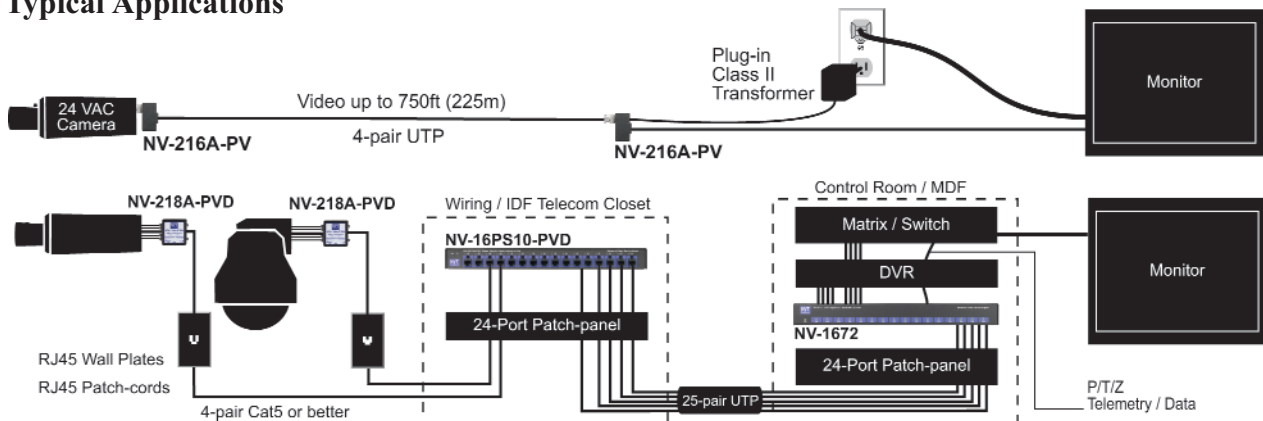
Typical Applications

24 VAC Camera

NV-216A-PV

Video up to 750ft (225m)

4-pair UTP

Plug-in Class II Transformer

NV-216A-PV

Monitor

NV-218A-PVD

NV-218A-PVD

Wiring / IDF Telecom Closet

NV-16PS10-PVD

24-Port Patch-panel

RJ45 Wall Plates

RJ45 Patch-cords

4-pair Cat5 or better

25-pair UTP

Control Room / MDF

Matrix / Switch

DVR

NV-1672

24-Port Patch-panel

Monitor

P/T/Z
Telemetry / Data